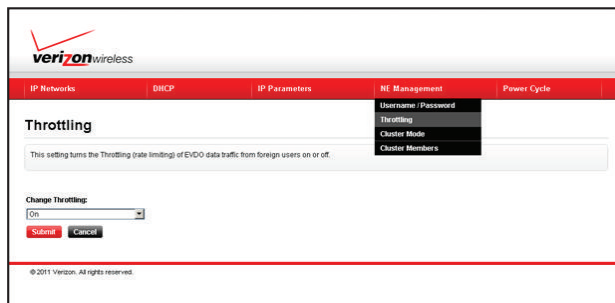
verizonwireless

IP Networks
DHCP
IP Parameters
NE Management
Power Cycle

Username / Password
Throttling
Cluster Mode
Cluster Members

Throttling

This setting turns the Throttling (rate limiting) of EVDO data traffic from foreign users on or off.

Change Throttling:
On
Submit
Cancel

© 2011 Verizon. All rights reserved.